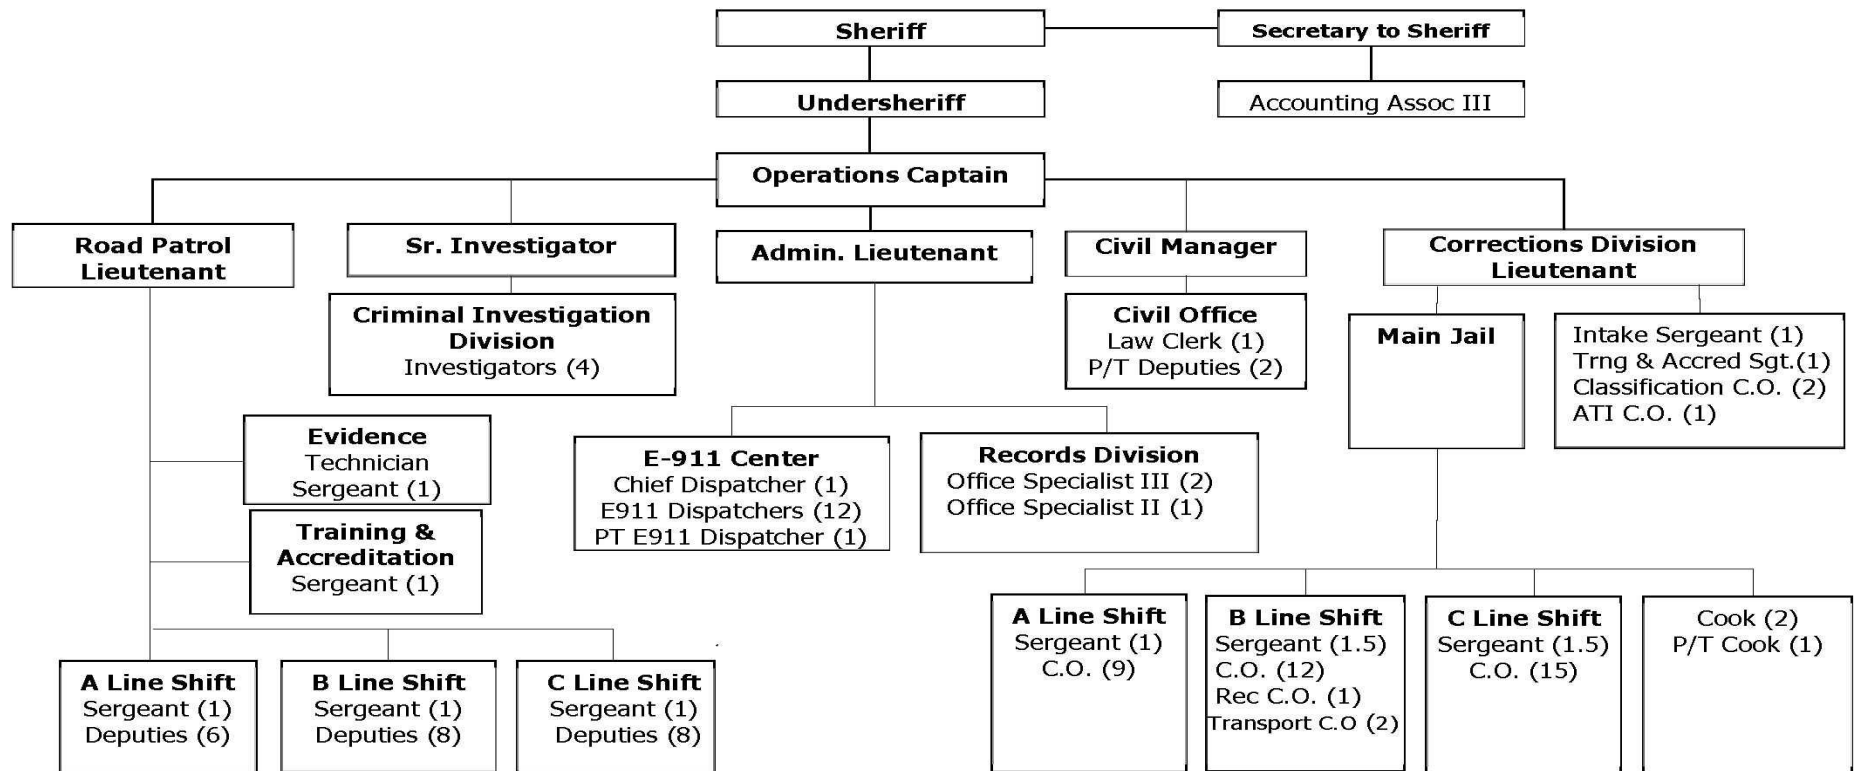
Sheriff

Secretary to Sheriff

Undersheriff

Accounting Assoc III

Operations Captain

Road Patrol Lieutenant

Sr. Investigator

Admin. Lieutenant

Civil Manager

Corrections Division Lieutenant

Criminal Investigation Division
Investigators (4)

Civil Office
Law Clerk (1)
P/T Deputies (2)

Main Jail

Intake Sergeant (1)
Trng & Accred Sgt.(1)
Classification C.O. (2)
ATI C.O. (1)

Evidence
Technician
Sergeant (1)

E-911 Center
Chief Dispatcher (1)
E911 Dispatchers (12)
PT E911 Dispatcher (1)

Records Division
Office Specialist III (2)
Office Specialist II (1)

Training & Accreditation
Sergeant (1)

A Line Shift
Sergeant (1)
C.O. (9)

B Line Shift
Sergeant (1.5)
C.O. (12)
Rec C.O. (1)
Transport C.O (2)

C Line Shift
Sergeant (1.5)
C.O. (15)

Cook (2)
P/T Cook (1)

A Line Shift
Sergeant (1)
Deputies (6)

B Line Shift
Sergeant (1)
Deputies (8)

C Line Shift
Sergeant (1)
Deputies (8)